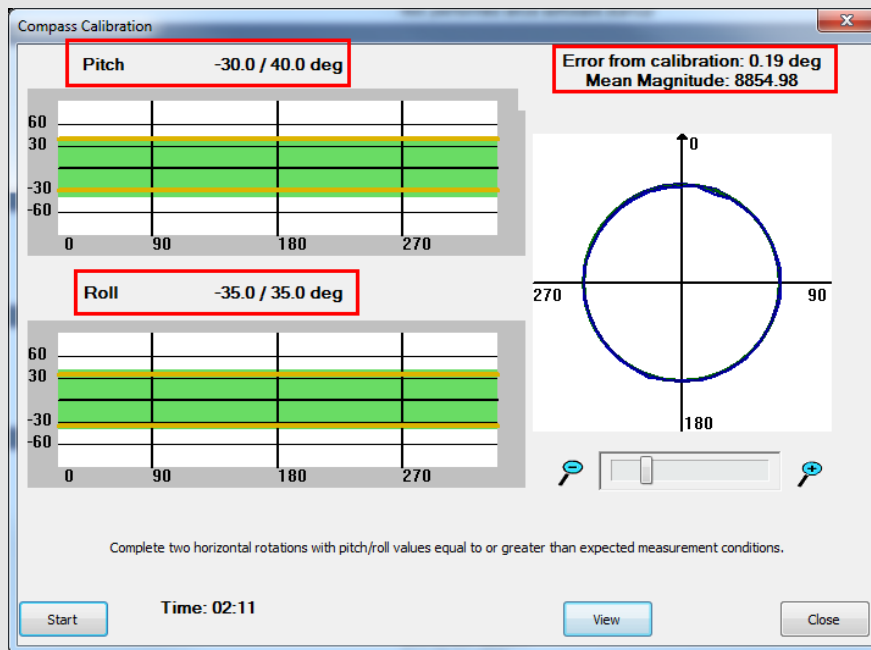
Compass Calibration

Pitch -30.0 / 40.0 deg

Error from calibration: 0.19 deg
Mean Magnitude: 8854.98

60
30
-30
-60
0 90 180 270

0
270 90
180

Roll -35.0 / 35.0 deg

60
30
-30
-60
0 90 180 270

Complete two horizontal rotations with pitch/roll values equal to or greater than expected measurement conditions.

Start
Time: 02:11
View
Close